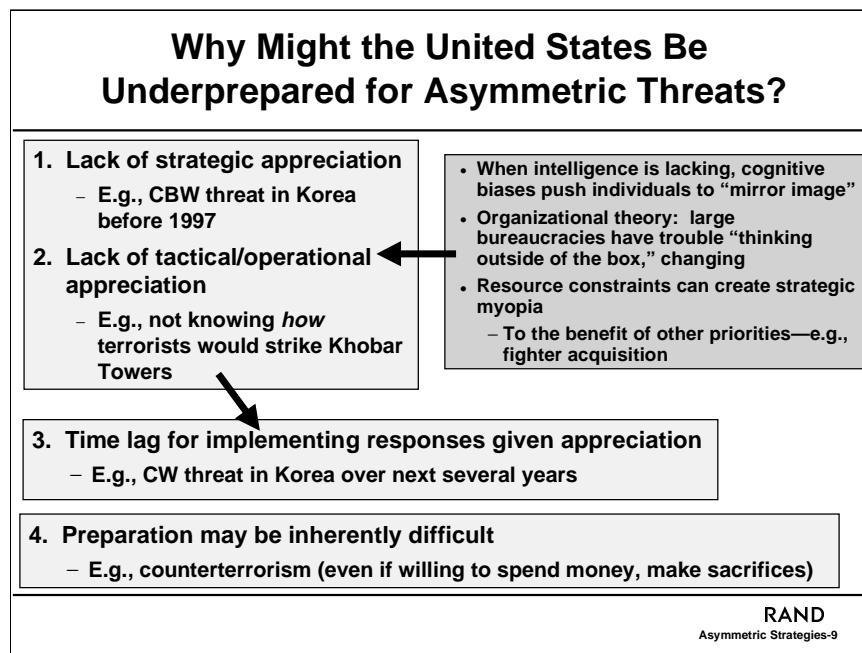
Why Might the United States Be Underprepared for Asymmetric Threats?

1. Lack of strategic appreciation
– E.g., CBW threat in Korea before 1997

2. Lack of tactical/operational appreciation
– E.g., not knowing *how* terrorists would strike Khobar Towers

• When intelligence is lacking, cognitive biases push individuals to "mirror image"
• Organizational theory: large bureaucracies have trouble "thinking outside of the box," changing
• Resource constraints can create strategic myopia
– To the benefit of other priorities—e.g., fighter acquisition

3. Time lag for implementing responses given appreciation
– E.g., CW threat in Korea over next several years

4. Preparation may be inherently difficult
– E.g., counterterrorism (even if willing to spend money, make sacrifices)

RAND
Asymmetric Strategies-9